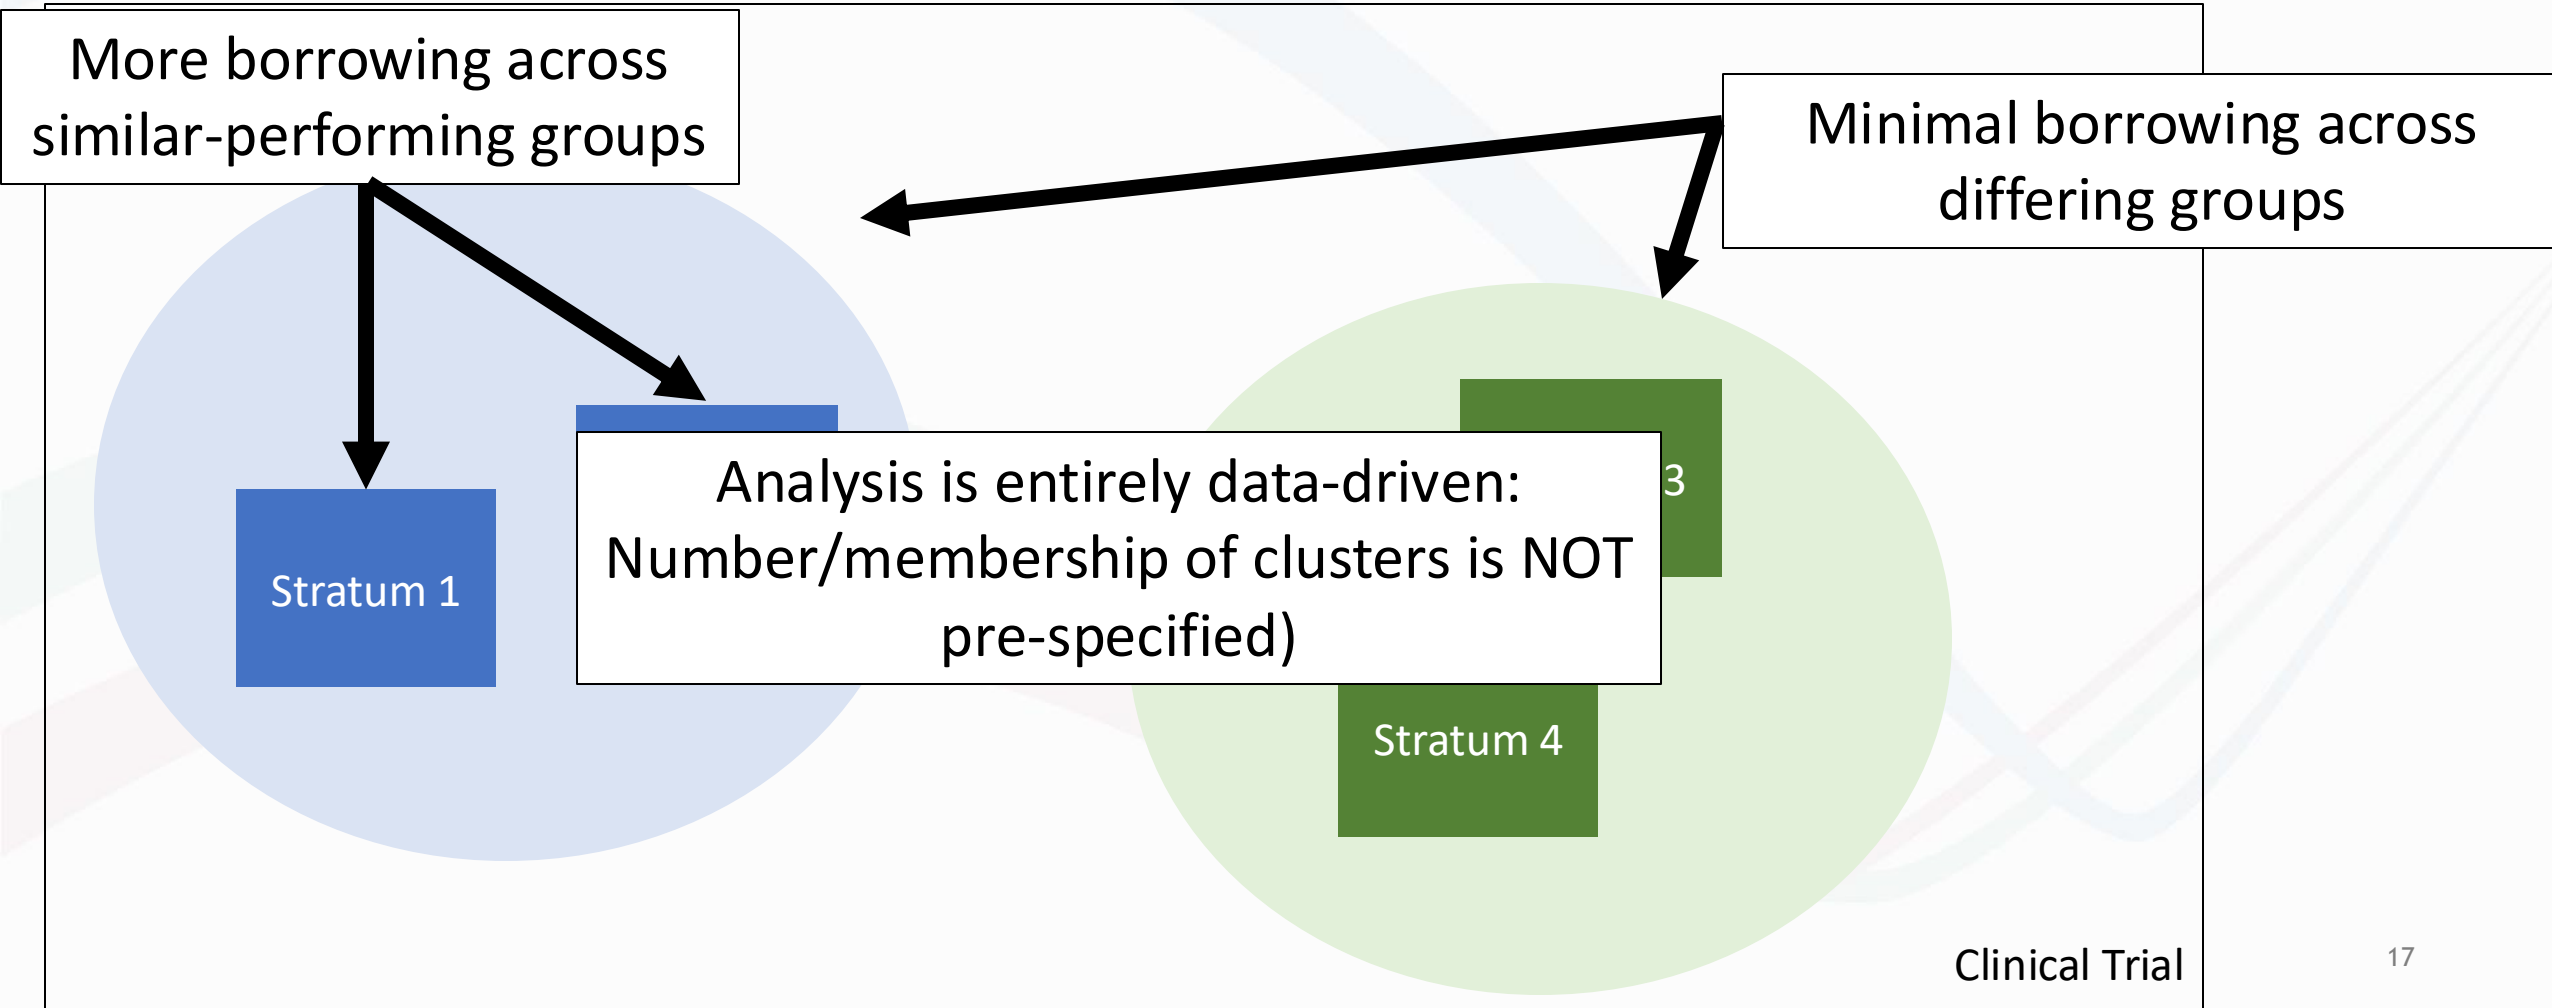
More borrowing across similar-performing groups

Minimal borrowing across differing groups

Stratum 1

Analysis is entirely data-driven: Number/membership of clusters is NOT pre-specified)

3

Stratum 4

Clinical Trial

17